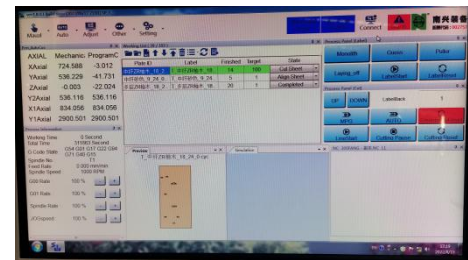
Maual Auto Adjust Other Setting

Connect

AXial Mechanic Programc
XAxial 724.588 -3.012
YAxial 536.229 -41.731
ZAxial -0.003 -22.024
Y2Axial 536.116 536.116
X1Axial 834.056 834.056
Y1Axial 2900.501 2900.501

Working Time 0 Second
Total Time 51060 Second
G Code State G54 G01 G17 G22 G90 G71 G40 G15
Spindle No 1
Feed Rate 0.000 mm/min
Spindle Speed 1000 RPM

G00 Rate 100 %
G01 Rate 100 %
Spindle Rate 100 %
JOGspeed 100 %

| Plate ID | Label | Finished | Target | State |
|---|---|---|---|---|
| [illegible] | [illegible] | 24 | 100 | Cut Sheet |
| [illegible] | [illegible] | 5 | 1 | Align Sheet |
| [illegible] | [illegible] | 20 | 1 | Completed |

Preview
Simulation

Monolith
Queue
Pallet
Laying_off
LabelStart
LabelReset
LabelBack 1
UP DOWN
WPS AUTO
OneStart Cutting Pause Cutting Reset